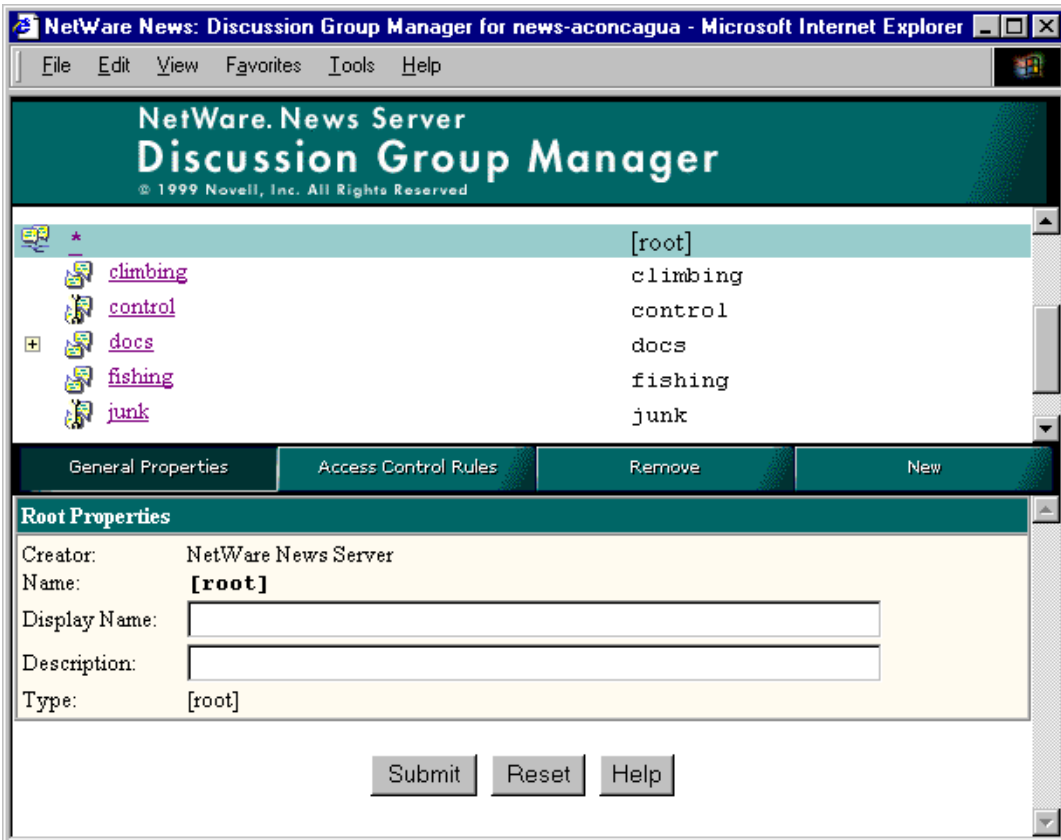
NetWare News: Discussion Group Manager for news-aconcagua - Microsoft Internet Explorer

File Edit View Favorites Tools Help

NetWare. News Server
Discussion Group Manager
© 1999 Novell, Inc. All Rights Reserved

| | |
|---|---|
| * | [root] |
| climbing | climbing |
| control | control |
| docs | docs |
| fishing | fishing |
| junk | junk |

General Properties | Access Control Rules | Remove | New

Root Properties

Creator: NetWare News Server
Name: [root]
Display Name:
Description:
Type: [root]

Submit Reset Help